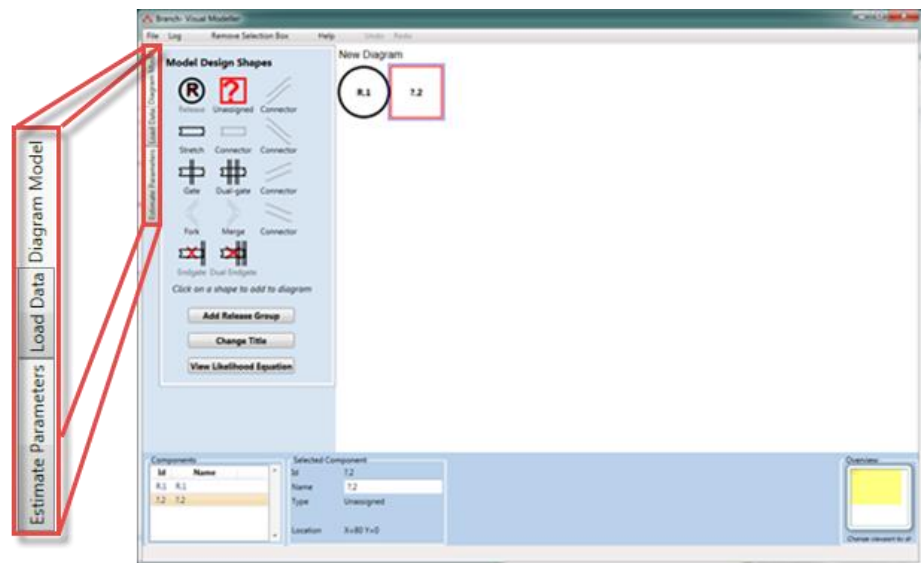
Diagram Model
Load Data
Estimate Parameters

Branch - Visual Modeller
File Log Remove Selection Box Help Undo Redo

Diagram Model Load Data Estimate Parameters

Model Design Shapes
Release Unassigned Connector
Stretch Connector Connector
Gate Dual-gate Connector
Fork Merge Connector
Endgate Dual Endgate
Click on a shape to add to diagram
Add Release Group
Change Title
View Likelihood Equation

New Diagram
R.1
T.2

Components
| Id | Name |
|---|---|
| R.1 | R.1 |
| T.2 | T.2 |

Selected Component
Id T.2
Name T.2
Type Unassigned
Location X=80 Y=0

Overview
Change viewport to all